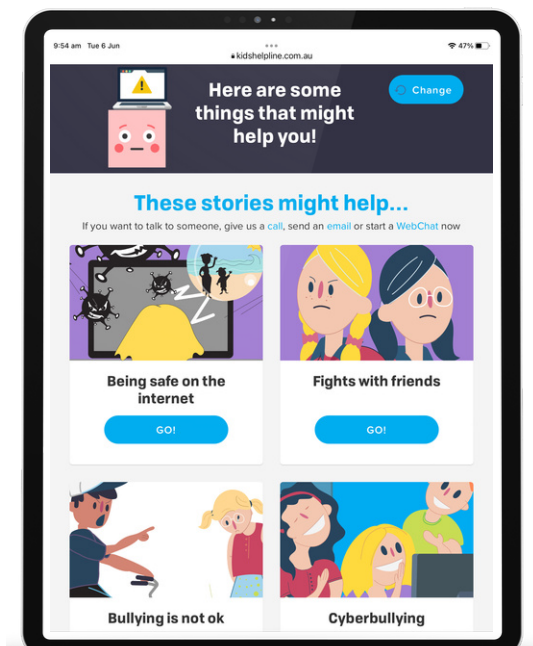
9:54 am Tue 6 Jun

kidshelpline.com.au

47%

Here are some things that might help you!

Change

These stories might help...

If you want to talk to someone, give us a call, send an email or start a WebChat now

Being safe on the internet

GO!

Fights with friends

GO!

Bullying is not ok

Cyberbullying